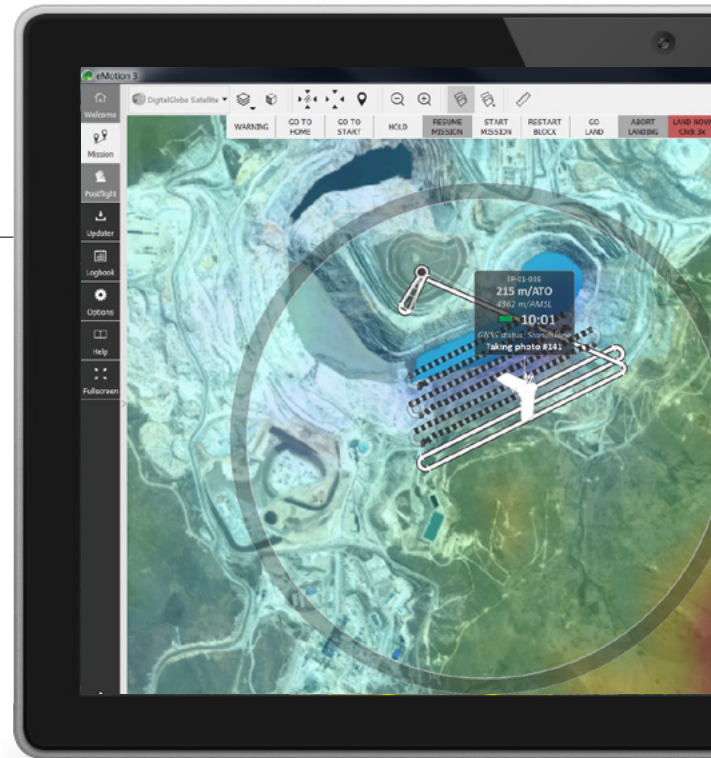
eMotion 3

Welcome

Mission

Postflight

Updater

Logbook

Options

Help

Fullscreen

DigitalGlobe Satellite

WARNING

GO TO HOME

GO TO START

HOLD

RESUME MISSION

START MISSION

RESTART BLOCK

GO LAND

ABORT LANDING

LAND NOW Click 3x

SP-01-036

215 m/ATO

4362 m/AMSL

10:01

GNSS status: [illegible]

Taking photo #141